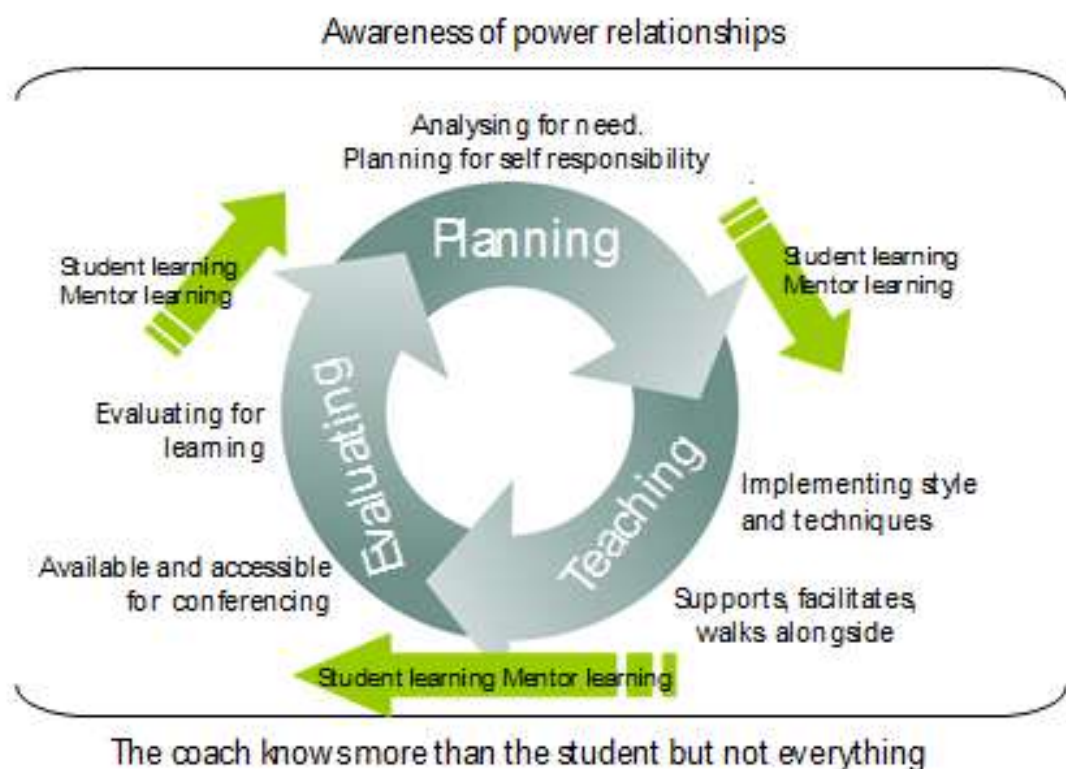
Awareness of power relationships

Analysing for need.
Planning for self responsibility

Planning

Student learning
Mentor learning

Student learning
Mentor learning

Evaluating for learning

Evaluating

Teaching

Implementing style and techniques

Available and accessible for conferencing

Supports, facilitates, walks alongside

Student learning Mentor learning

The coach knows more than the student but not everything